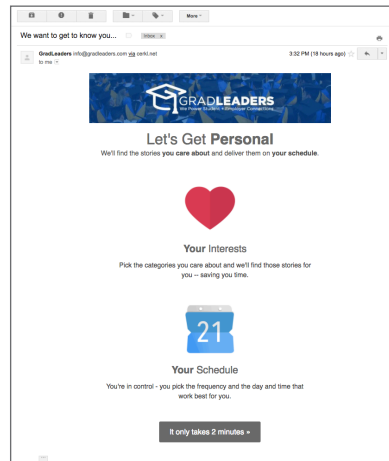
More

We want to get to know you... Inbox x

GradLeaders info@gradleaders.com via cerkl.net
to me

3:32 PM (18 hours ago)

GRADLEADERS
We Power Student + Employer Connections

Let's Get Personal
We'll find the stories you care about and deliver them on your schedule.

Your Interests
Pick the categories you care about and we'll find those stories for you -- saving you time.

21

Your Schedule
You're in control - you pick the frequency and the day and time that work best for you.

It only takes 2 minutes »